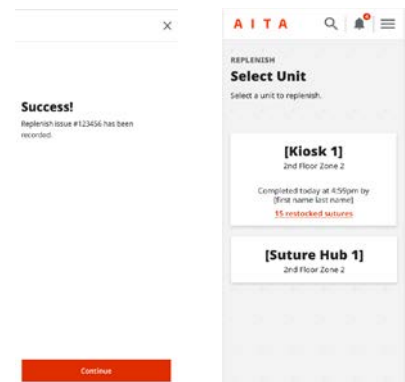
×

Success!

Replenish issue #123456 has been recorded.

Continue

AITA

REPLENISH

Select Unit

Select a unit to replenish.

[Kiosk 1]

2nd Floor Zone 2

Completed today at 4:59pm by [first name last name]

15 restocked sutures

[Suture Hub 1]

2nd Floor Zone 2